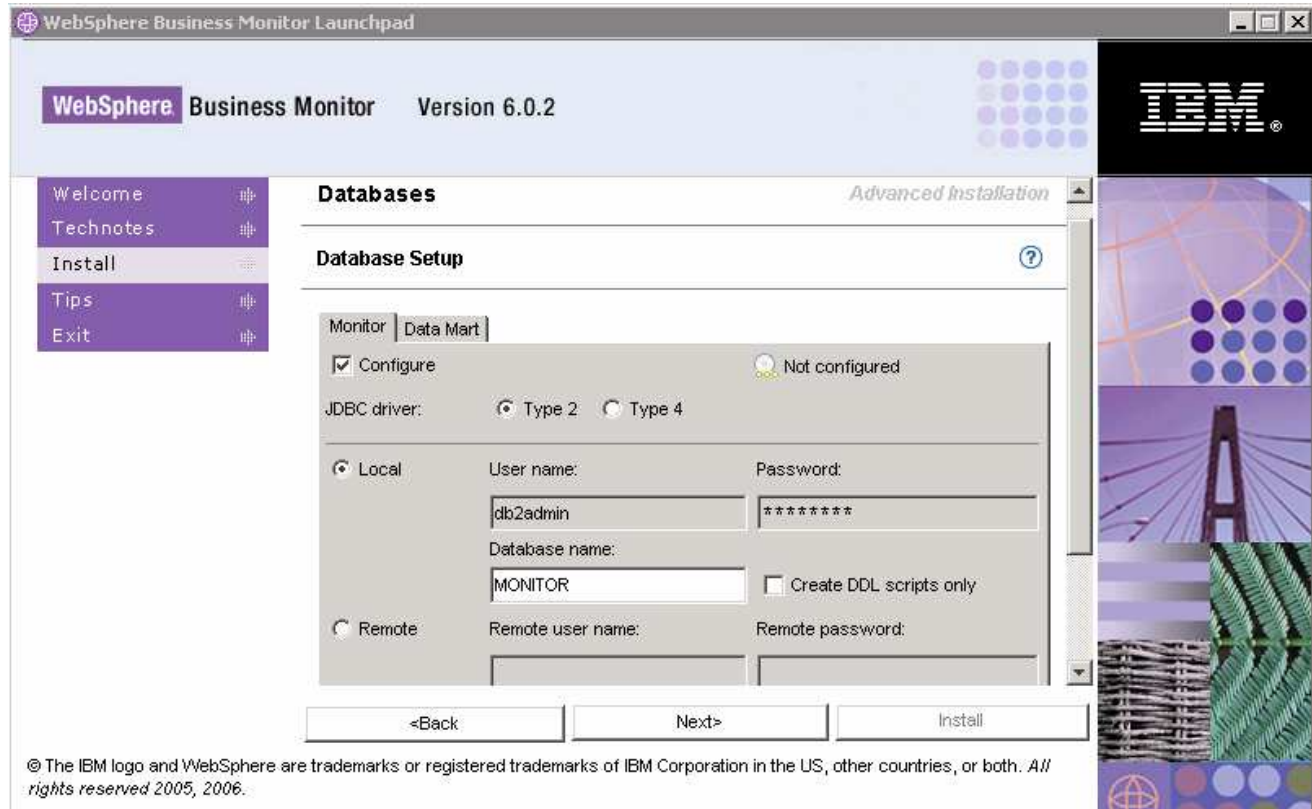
WebSphere Business Monitor Launchpad

WebSphere Business Monitor Version 6.0.2

IBM.

Welcome
Technotes
Install
Tips
Exit

Databases

Advanced Installation

Database Setup

?

Monitor | Data Mart

Configure

Not configured

JDBC driver: Type 2 Type 4

Local

User name:

Password:

db2admin

********

Database name:

MONITOR

Create DDL scripts only

Remote

Remote user name:

Remote password:

<Back

Next>

Install

© The IBM logo and WebSphere are trademarks or registered trademarks of IBM Corporation in the US, other countries, or both. *All rights reserved 2005, 2006.*